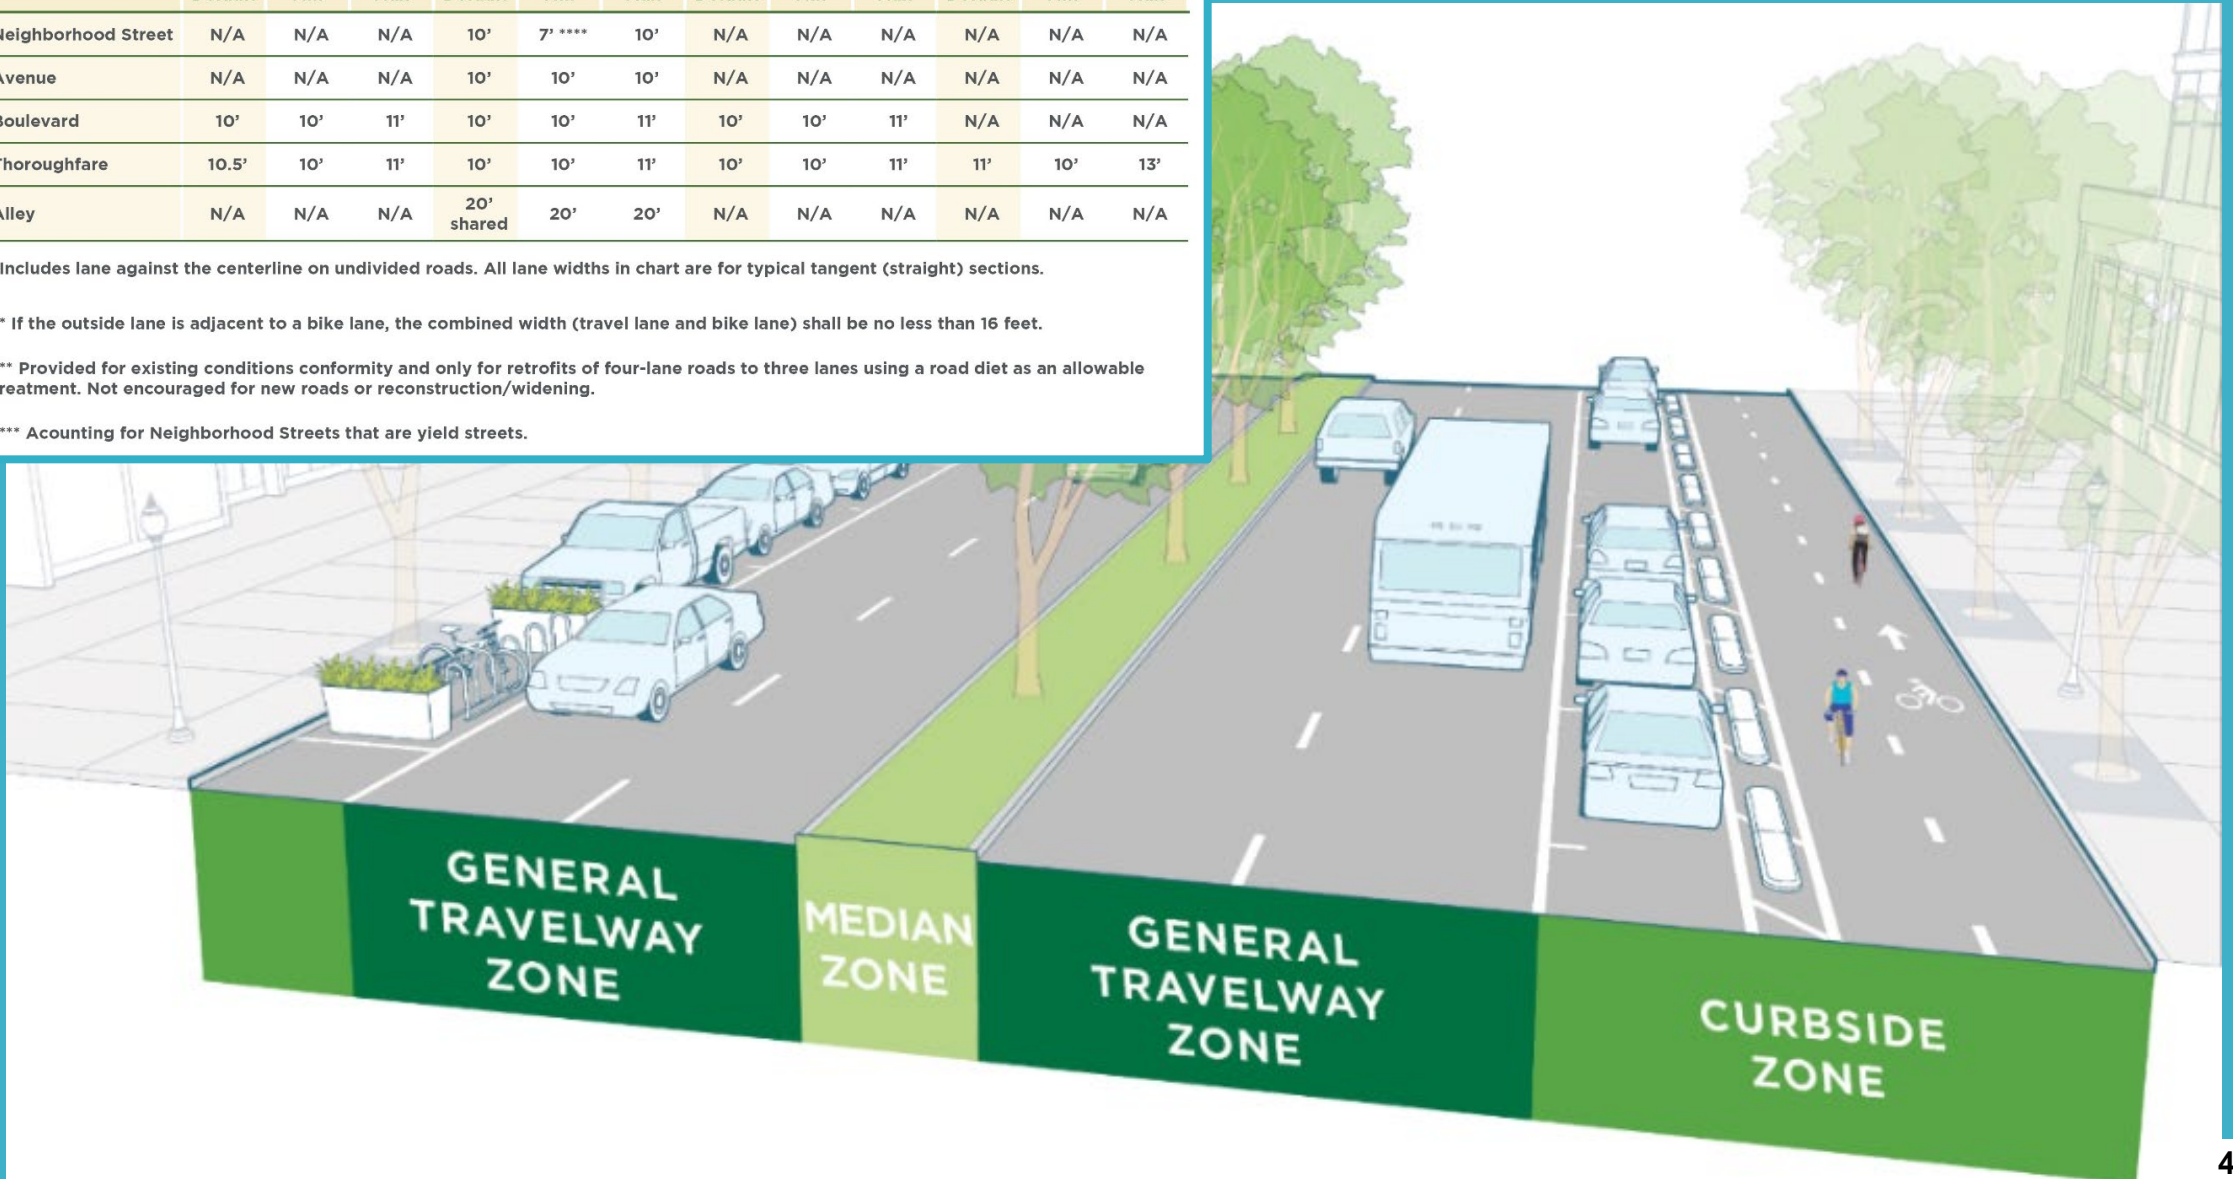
| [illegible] | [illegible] | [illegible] | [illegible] | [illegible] | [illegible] | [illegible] | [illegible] | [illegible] | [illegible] | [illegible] | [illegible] | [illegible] |
|---|---|---|---|---|---|---|---|---|---|---|---|---|
| leighborhood Street | N/A | N/A | N/A | 10’ | 7’ **** | 10’ | N/A | N/A | N/A | N/A | N/A | N/A |
| venue | N/A | N/A | N/A | 10’ | 10’ | 10’ | N/A | N/A | N/A | N/A | N/A | N/A |
| oulevard | 10’ | 10’ | 11’ | 10’ | 10’ | 11’ | 10’ | 10’ | 11’ | N/A | N/A | N/A |
| horoughfare | 10.5’ | 10’ | 11’ | 10’ | 10’ | 11’ | 10’ | 10’ | 11’ | 11’ | 10’ | 13’ |
| lley | N/A | N/A | N/A | 20’ shared | 20’ | 20’ | N/A | N/A | N/A | N/A | N/A | N/A |

Includes lane against the centerline on undivided roads. All lane widths in chart are for typical tangent (straight) sections.

* If the outside lane is adjacent to a bike lane, the combined width (travel lane and bike lane) shall be no less than 16 feet.

** Provided for existing conditions conformity and only for retrofits of four-lane roads to three lanes using a road diet as an allowable reatment. Not encouraged for new roads or reconstruction/widening.

*** Acounting for Neighborhood Streets that are yield streets.

GENERAL TRAVELWAY ZONE

MEDIAN ZONE

GENERAL TRAVELWAY ZONE

CURBSIDE ZONE

4